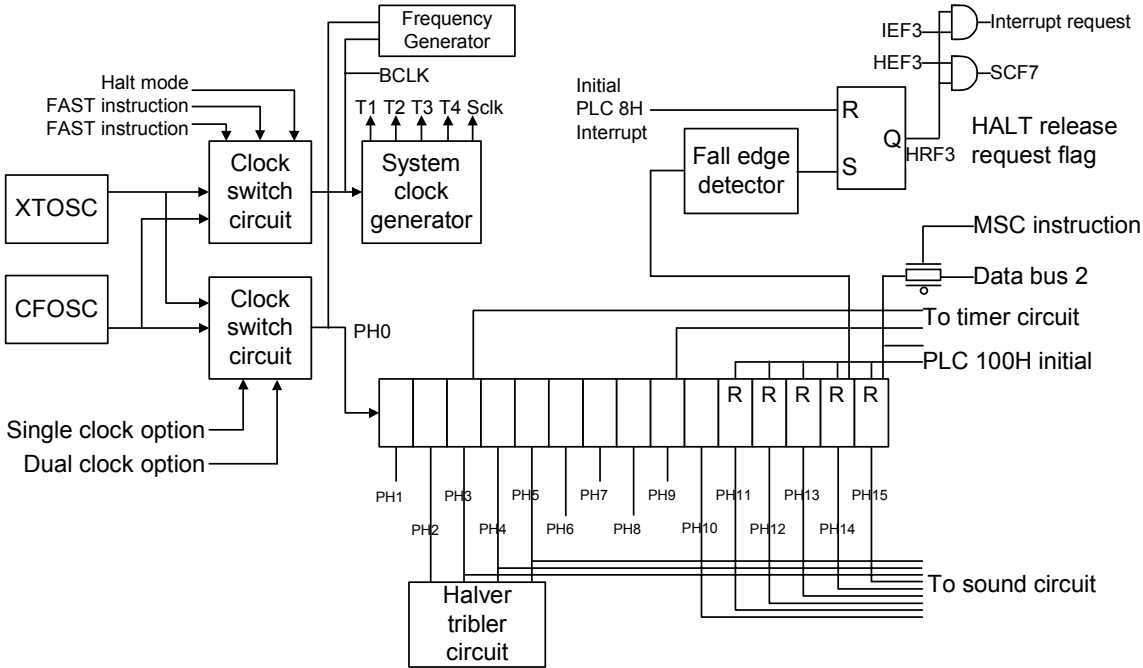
Frequency Generator

BCLK

T1 T2 T3 T4 Sclk

Halt mode
FAST instruction
FAST instruction

Clock switch circuit

System clock generator

XTOSC

CFOSC

Clock switch circuit

PH0

Single clock option
Dual clock option

IEF3
Interrupt request
HEF3
SCF7

Initial PLC 8H Interrupt

R
S
Q
HRF3

HALT release request flag

Fall edge detector

MSC instruction
Data bus 2
To timer circuit
PLC 100H initial

R R R R R

PH1 PH2 PH3 PH4 PH5 PH6 PH7 PH8 PH9 PH10 PH11 PH12 PH13 PH14 PH15

Halver tribler circuit

To sound circuit